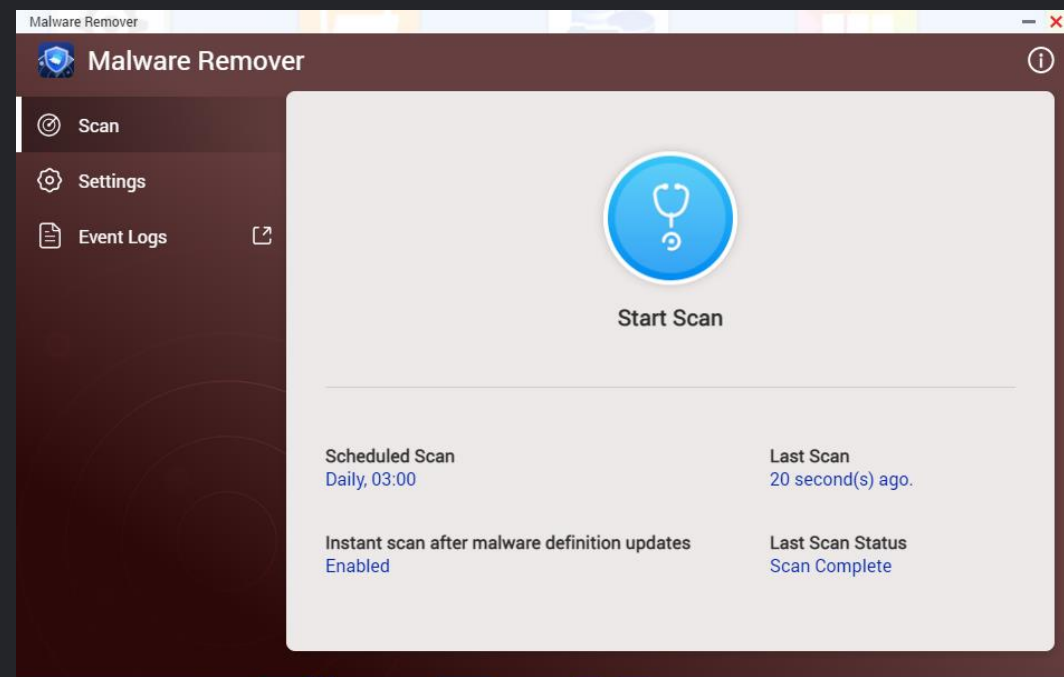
Malware Remover

Malware Remover

Scan

Settings

Event Logs

Start Scan

Scheduled Scan
Daily, 03:00

Last Scan
20 second(s) ago.

Instant scan after malware definition updates
Enabled

Last Scan Status
Scan Complete